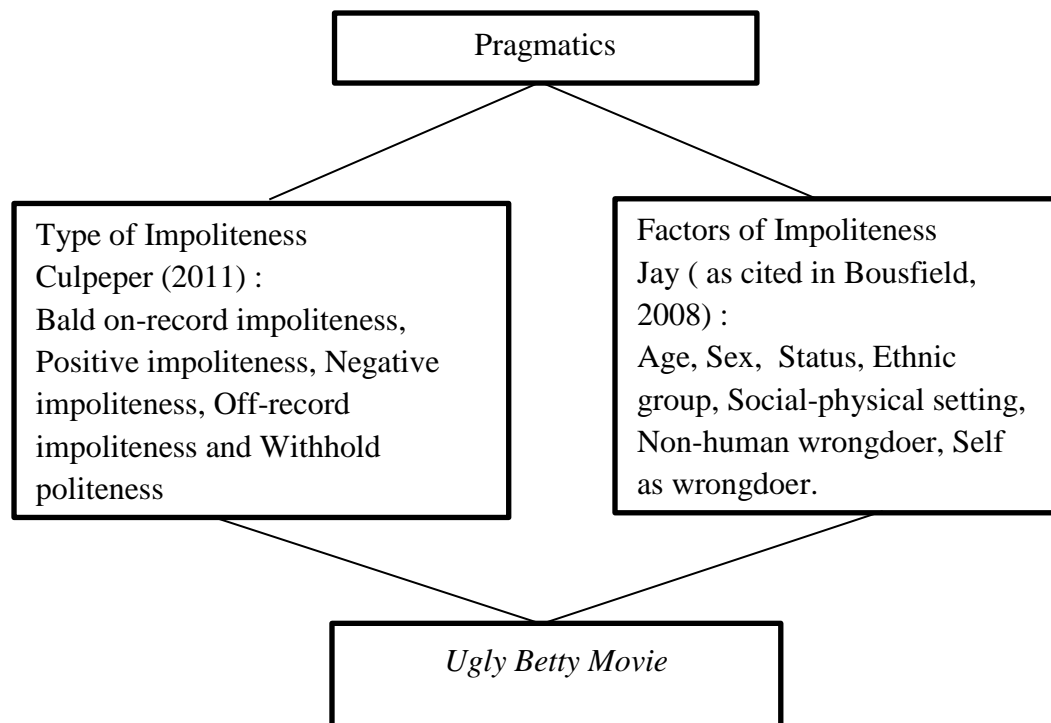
Pragmatics

Type of Impoliteness
Culpeper (2011) :
Bald on-record impoliteness, Positive impoliteness, Negative impoliteness, Off-record impoliteness and Withhold politeness

Factors of Impoliteness
Jay ( as cited in Bousfield, 2008) :
Age, Sex, Status, Ethnic group, Social-physical setting, Non-human wrongdoer, Self as wrongdoer.

*Ugly Betty Movie*